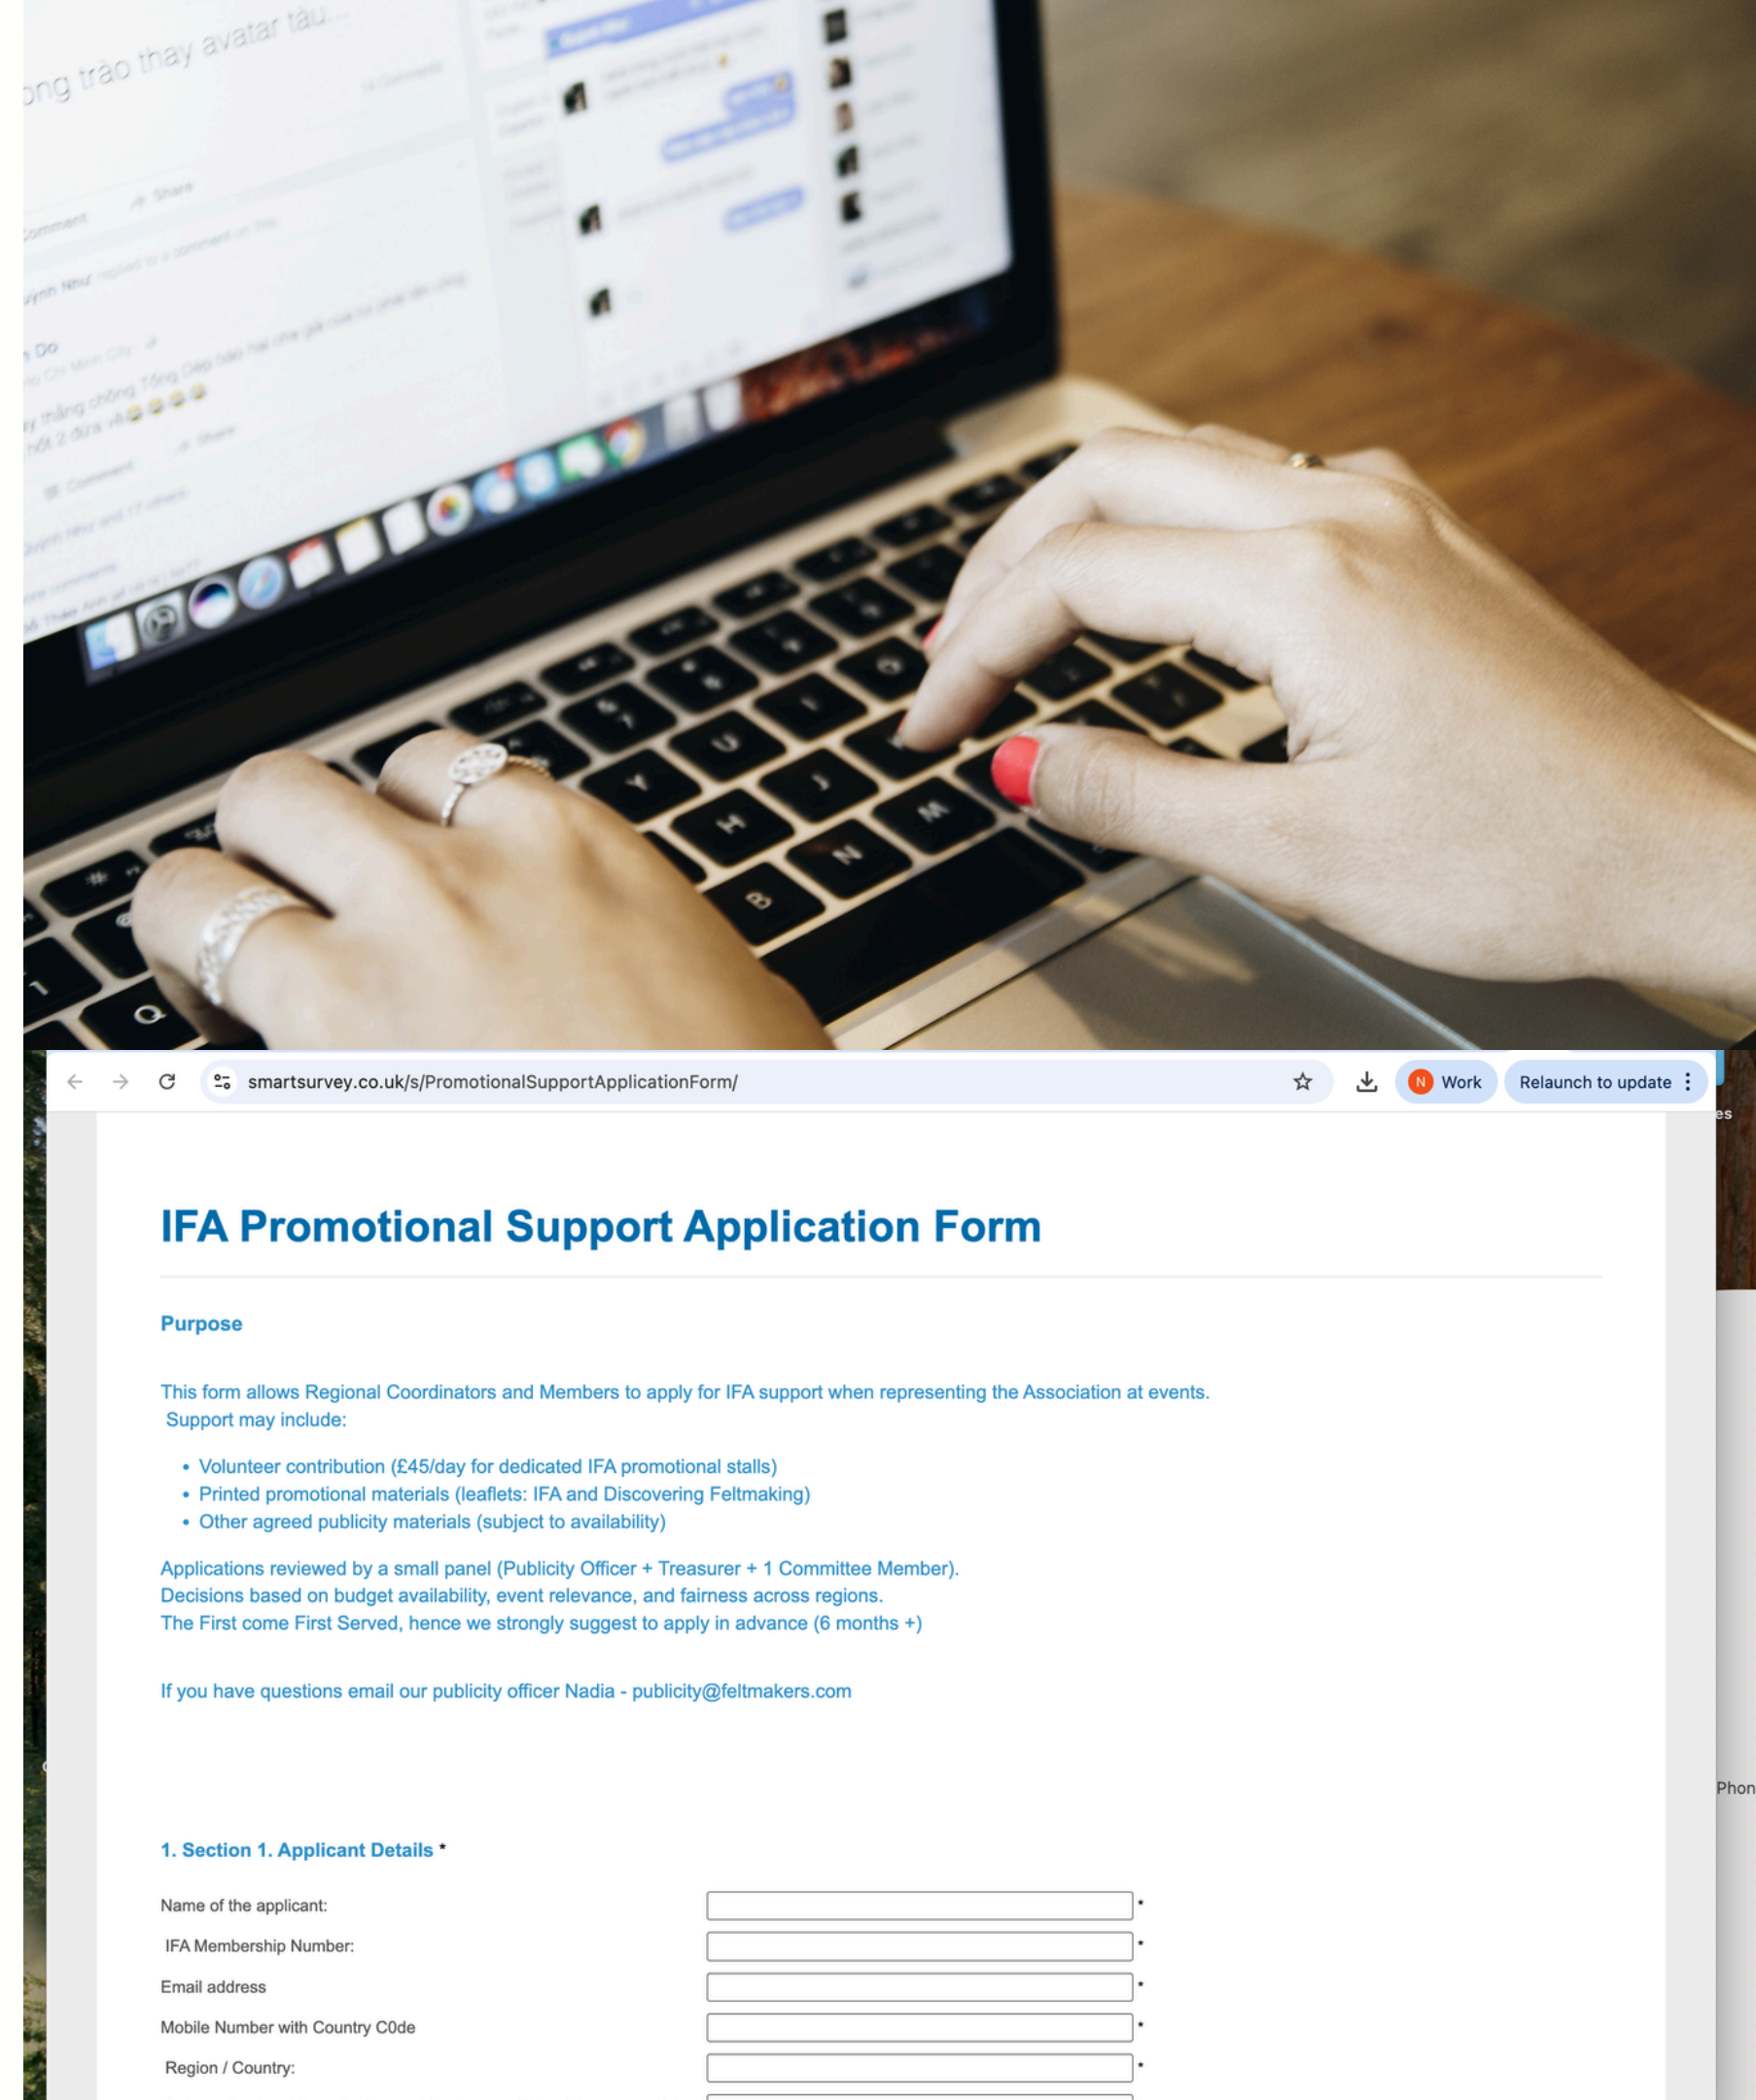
ong trào thay avatar tàu...

Comment Share

N Work

smartsurvey.co.uk/s/PromotionalSupportApplicationForm/

Relaunch to update

IFA Promotional Support Application Form

Purpose

This form allows Regional Coordinators and Members to apply for IFA support when representing the Association at events. Support may include:

• Volunteer contribution (£45/day for dedicated IFA promotional stalls)
• Printed promotional materials (leaflets: IFA and Discovering Feltmaking)
• Other agreed publicity materials (subject to availability)

Applications reviewed by a small panel (Publicity Officer + Treasurer + 1 Committee Member).
Decisions based on budget availability, event relevance, and fairness across regions.
The First come First Served, hence we strongly suggest to apply in advance (6 months +)

If you have questions email our publicity officer Nadia - publicity@feltmakers.com

1. Section 1. Applicant Details *

Name of the applicant: *
IFA Membership Number: *
Email address *
Mobile Number with Country C0de *
Region / Country: *

Phon